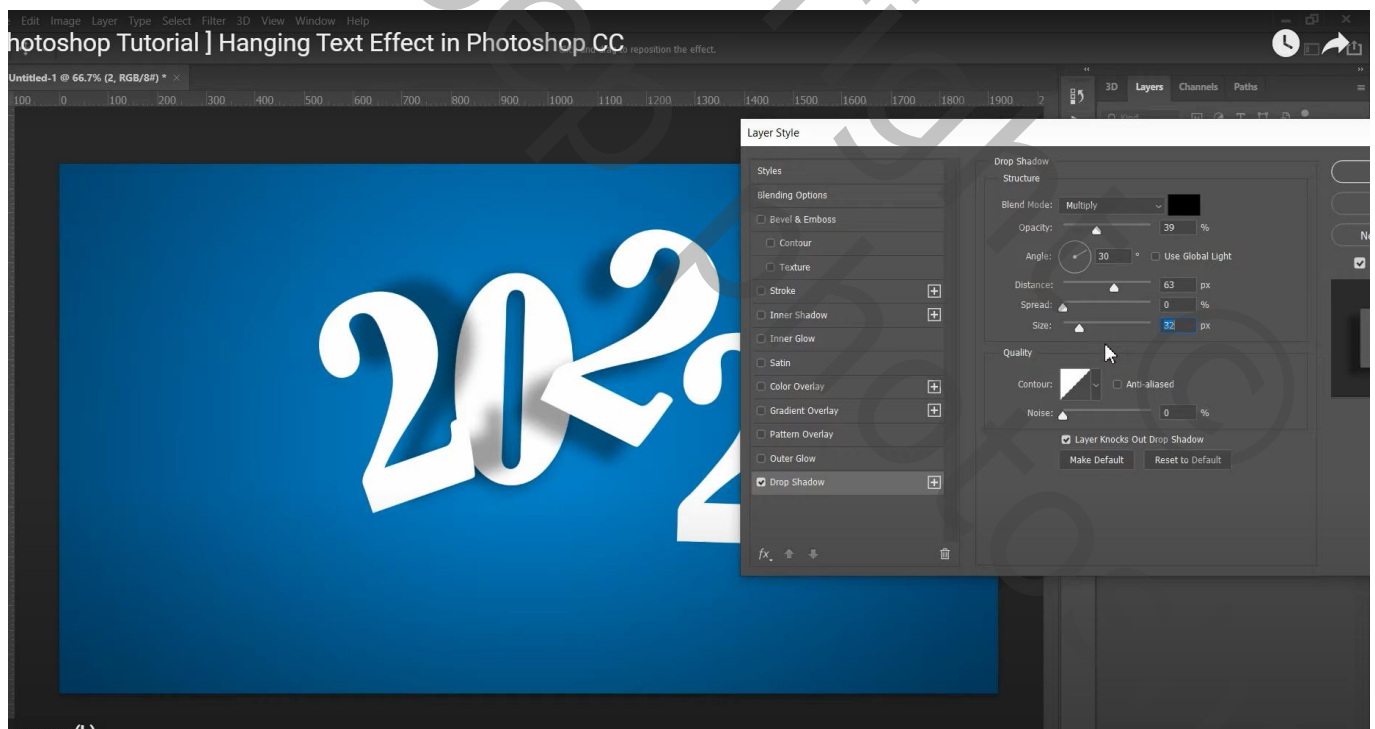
Edit Image Layer Type Select Filter 3D View Window Help

hotoshop Tutorial ] Hanging Text Effect in Photoshop CC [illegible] to reposition the effect.

Untitled-1 @ 66.7% (2, RGB/8#) *

100 0 100 200 300 400 500 600 700 800 900 1000 1100 1200 1300 1400 1500 1600 1700 1800 1900 2

3D Layers Channels Paths

Layer Style

Styles
Blending Options
Bevel & Emboss
Contour
Texture
Stroke
Inner Shadow
Inner Glow
Satin
Color Overlay
Gradient Overlay
Pattern Overlay
Outer Glow
Drop Shadow

Drop Shadow
Structure
Blend Mode: Multiply
Opacity: 39 %
Angle: 30 ° Use Global Light
Distance: 63 px
Spread: 0 %
Size: 32 px

Quality
Contour: Anti-aliased
Noise: 0 %
Layer Knocks Out Drop Shadow
Make Default Reset to Default

Ne

2022